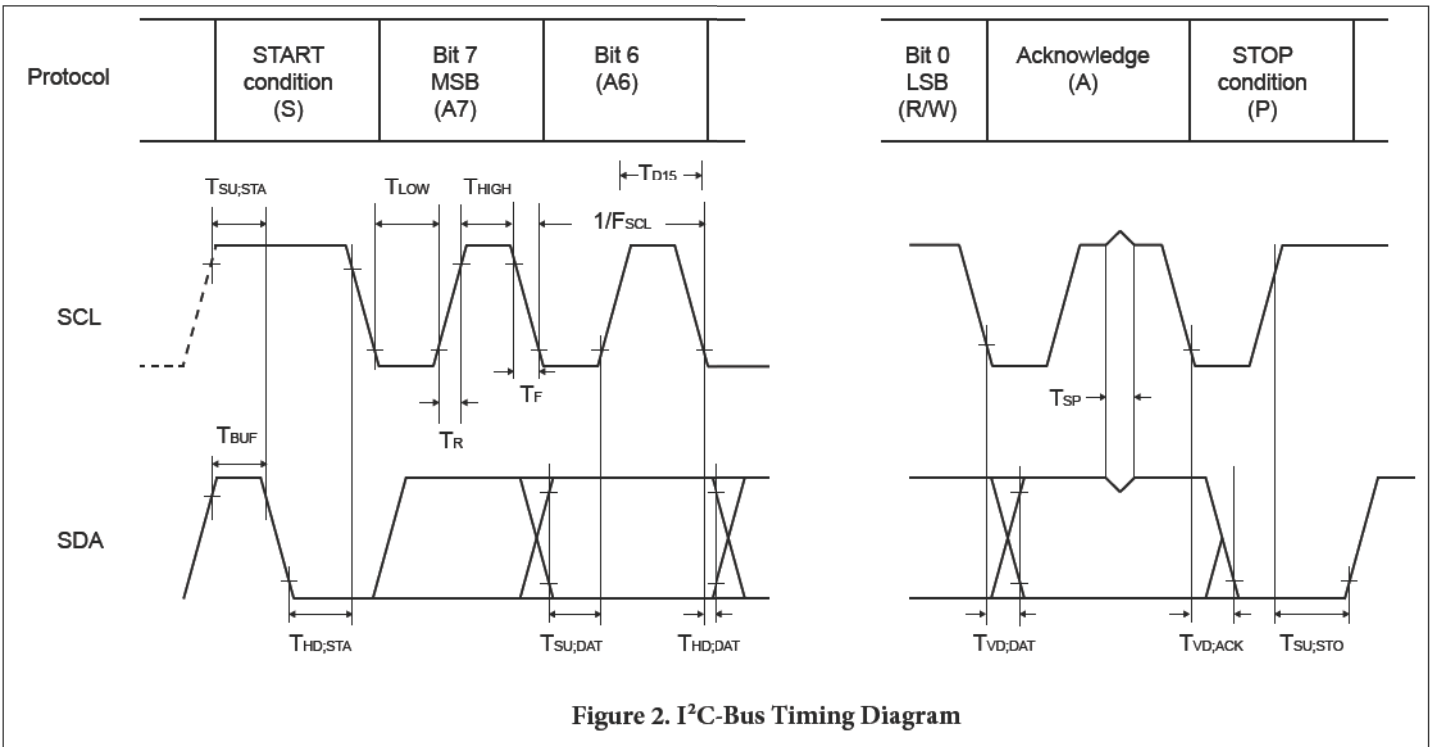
| Protocol | START condition (S) | Bit 7 MSB (A7) | Bit 6 (A6) | | Bit 0 LSB (R/W) | Acknowledge (A) | STOP condition (P) |
|---|---|---|---|---|---|---|---|

$T_{SU;STA}$
$T_{LOW}$
$T_{HIGH}$
$T_{D15}$
$1/F_{SCL}$

SCL

$T_F$
$T_R$
$T_{SP}$
$T_{BUF}$

SDA

$T_{HD;STA}$
$T_{SU;DAT}$
$T_{HD;DAT}$
$T_{VD;DAT}$
$T_{VD;ACK}$
$T_{SU;STO}$

Figure 2. I$^2$C-Bus Timing Diagram